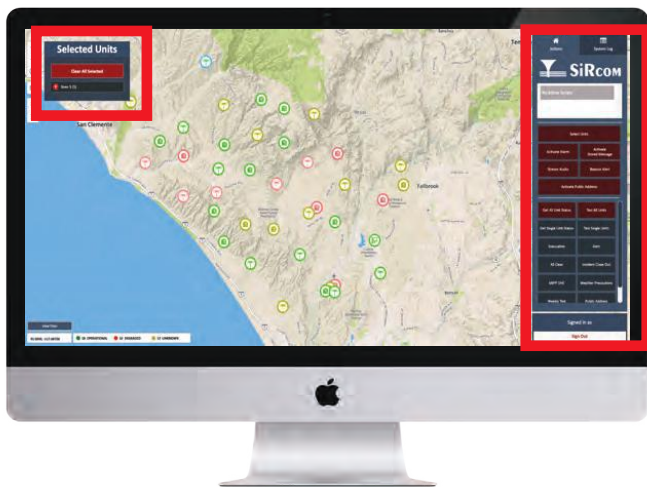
Selected Units

Clear All Selected

San Clemente

Fallbrook

Actions

System Log

SiRCOM

Select Units

Activate Alarm

Activate Stored Message

Stream Audio

Silence Alert

Activate Public Address

Get All Unit Status

Test All Units

Get Single Unit Status

Test Single Unit

Evacuation

Alert

All Clear

Ambient Clear Out

WETP Drill

Weather Precaution

Weekly Test

Public Address

Signed in as

Sign Out

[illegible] OPERATIONAL

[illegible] DEGRADED

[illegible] UNKNOWN